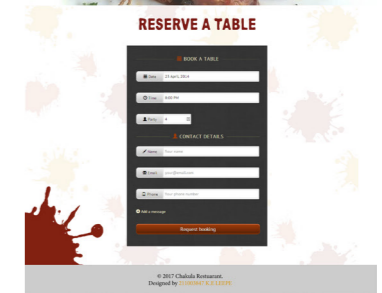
RESERVE A TABLE

BOOK A TABLE

Date 23 April, 2014

Time 8:00 PM

Party 4

CONTACT DETAILS

Name Your name

Email your@email.com

Phone Your phone number

Add a message

Request booking

© 2017 Chakula Restaurant.
Designed by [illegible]